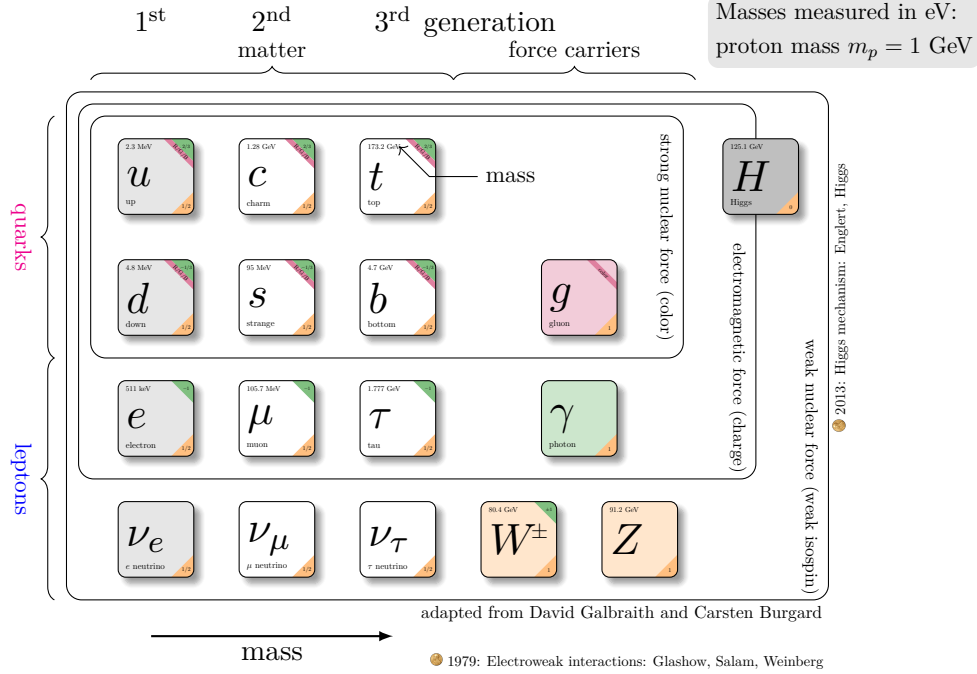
$1^{st}$ $2^{nd}$ $3^{rd}$ generation

matter

force carriers

Masses measured in eV: proton mass $m_p = 1$ GeV

quarks

leptons

2.3 MeV 2/3 R/G/B
$u$
up 1/2

1.28 GeV 2/3 R/G/B
$c$
charm 1/2

173.2 GeV 2/3 R/G/B
$t$
top 1/2

mass

125.1 GeV
$H$
Higgs 0

4.8 MeV −1/3 R/G/B
$d$
down 1/2

95 MeV −1/3 R/G/B
$s$
strange 1/2

4.7 GeV −1/3 R/G/B
$b$
bottom 1/2

color
$g$
gluon 1

strong nuclear force (color)

electromagnetic force (charge)

weak nuclear force (weak isospin)

2013: Higgs mechanism: Englert, Higgs

511 keV −1
$e$
electron 1/2

105.7 MeV −1
$\mu$
muon 1/2

1.777 GeV −1
$\tau$
tau 1/2

$\gamma$
photon 1

$\nu_e$
e neutrino 1/2

$\nu_\mu$
$\mu$ neutrino 1/2

$\nu_\tau$
$\tau$ neutrino 1/2

80.4 GeV ±1
$W^\pm$
1

91.2 GeV
$Z$
1

adapted from David Galbraith and Carsten Burgard

mass

1979: Electroweak interactions: Glashow, Salam, Weinberg